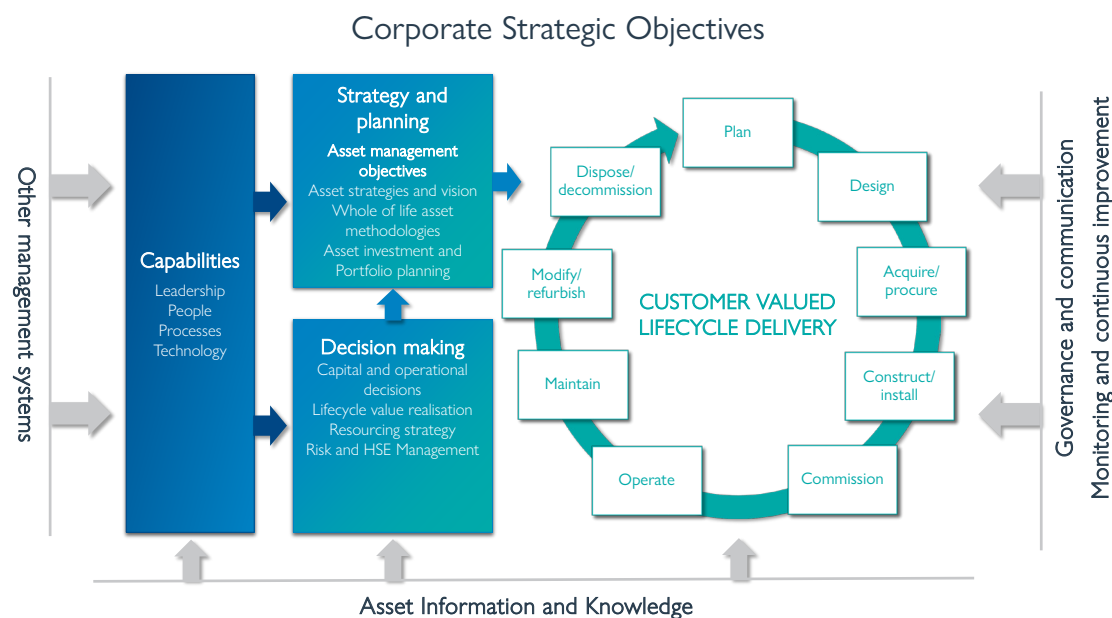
Corporate Strategic Objectives

Other management systems

Capabilities
Leadership
People
Processes
Technology

Strategy and planning
Asset management objectives
Asset strategies and vision
Whole of life asset methodologies
Asset investment and Portfolio planning

Decision making
Capital and operational decisions
Lifecycle value realisation
Resourcing strategy
Risk and HSE Management

Plan
Design
Acquire/procure
Construct/install
Commission
Operate
Maintain
Modify/refurbish
Dispose/decommission

CUSTOMER VALUED LIFECYCLE DELIVERY

Governance and communication
Monitoring and continuous improvement

Asset Information and Knowledge